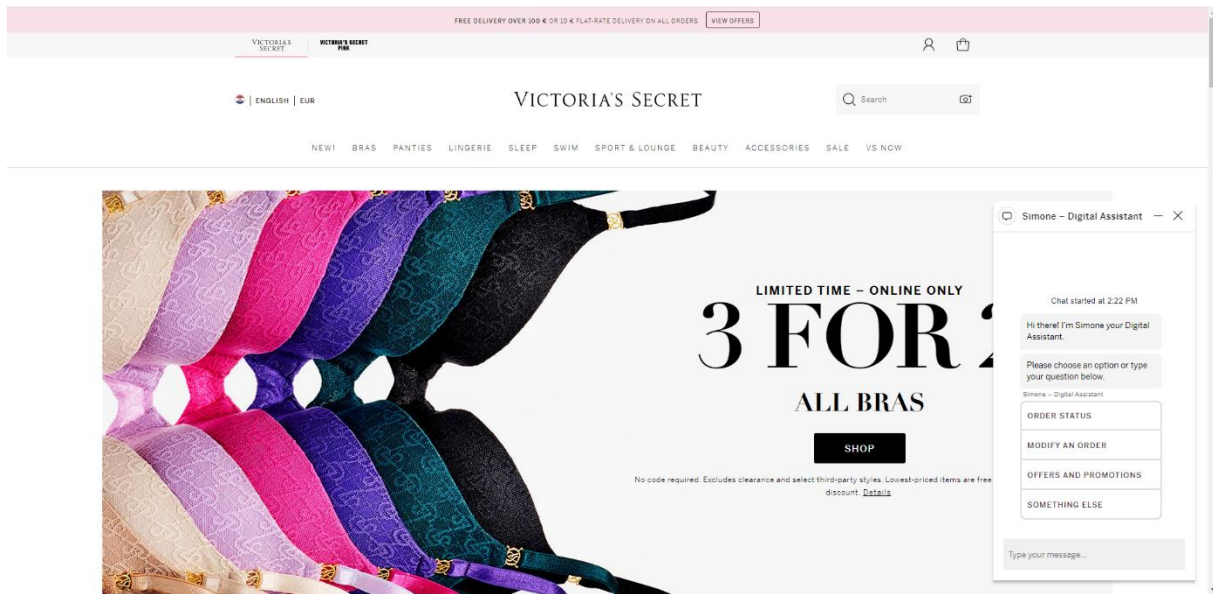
FREE DELIVERY OVER 100 € OR 10 € FLAT-RATE DELIVERY ON ALL ORDERS VIEW OFFERS

VICTORIA'S SECRET VICTORIA'S SECRET PINK

| ENGLISH | EUR

VICTORIA'S SECRET

Search

NEW! BRAS PANTIES LINGERIE SLEEP SWIM SPORT & LOUNGE BEAUTY ACCESSORIES SALE VS NOW

LIMITED TIME – ONLINE ONLY

3 FOR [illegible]

ALL BRAS

SHOP

No code required. Excludes clearance and select third-party styles. Lowest-priced items are free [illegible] discount. Details

Simone – Digital Assistant

Chat started at 2:22 PM

Hi there! I'm Simone your Digital Assistant.

Please choose an option or type your question below.

Simone – Digital Assistant

ORDER STATUS

MODIFY AN ORDER

OFFERS AND PROMOTIONS

SOMETHING ELSE

Type your message...